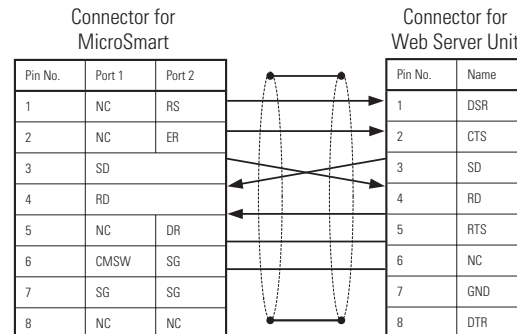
Connector for MicroSmart

| Pin No. | Port 1 | Port 2 |
|---|---|---|
| 1 | NC | RS |
| 2 | NC | ER |
| 3 | SD | |
| 4 | RD | |
| 5 | NC | DR |
| 6 | CMSW | SG |
| 7 | SG | SG |
| 8 | NC | NC |

Connector for Web Server Unit

| Pin No. | Name |
|---|---|
| 1 | DSR |
| 2 | CTS |
| 3 | SD |
| 4 | RD |
| 5 | RTS |
| 6 | NC |
| 7 | GND |
| 8 | DTR |